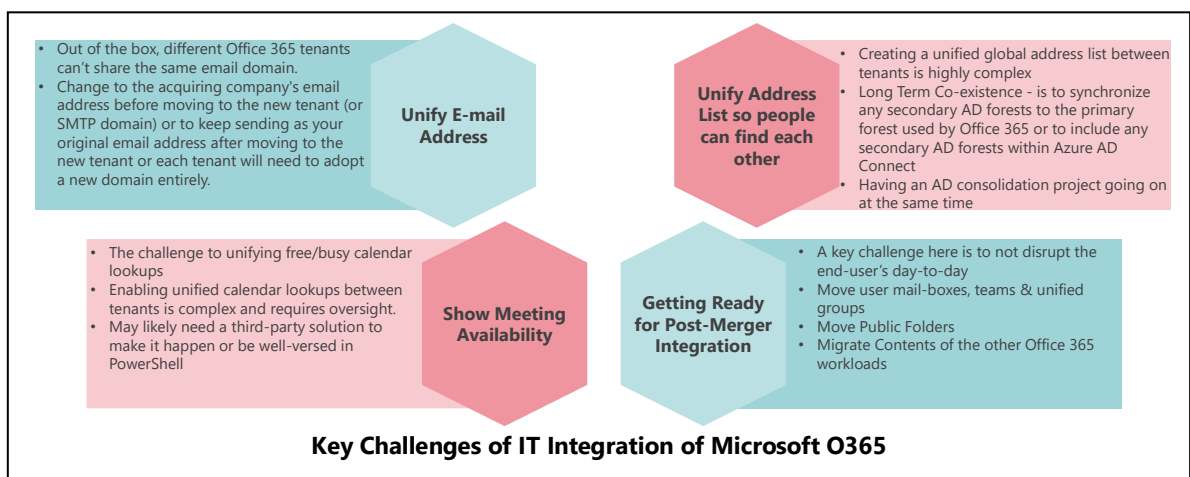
- Out of the box, different Office 365 tenants can't share the same email domain.
- Change to the acquiring company's email address before moving to the new tenant (or SMTP domain) or to keep sending as your original email address after moving to the new tenant or each tenant will need to adopt a new domain entirely.

Unify E-mail Address

Unify Address List so people can find each other

- Creating a unified global address list between tenants is highly complex
- Long Term Co-existence - is to synchronize any secondary AD forests to the primary forest used by Office 365 or to include any secondary AD forests within Azure AD Connect
- Having an AD consolidation project going on at the same time

- The challenge to unifying free/busy calendar lookups
- Enabling unified calendar lookups between tenants is complex and requires oversight.
- May likely need a third-party solution to make it happen or be well-versed in PowerShell

Show Meeting Availability

Getting Ready for Post-Merger Integration

- A key challenge here is to not disrupt the end-user's day-to-day
- Move user mail-boxes, teams & unified groups
- Move Public Folders
- Migrate Contents of the other Office 365 workloads

Key Challenges of IT Integration of Microsoft O365